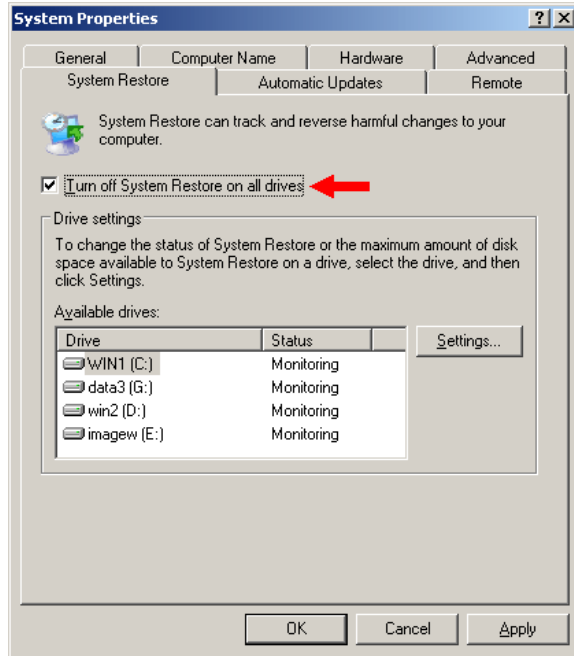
System Properties

?  X

General | Computer Name | Hardware | Advanced
System Restore | Automatic Updates | Remote

System Restore can track and reverse harmful changes to your computer.

☑ Turn off System Restore on all drives

Drive settings

To change the status of System Restore or the maximum amount of disk space available to System Restore on a drive, select the drive, and then click Settings.

Available drives:

| Drive | Status |
|---|---|
| WIN1 (C:) | Monitoring |
| data3 (G:) | Monitoring |
| win2 (D:) | Monitoring |
| imagew (E:) | Monitoring |

Settings...

OK | Cancel | Apply